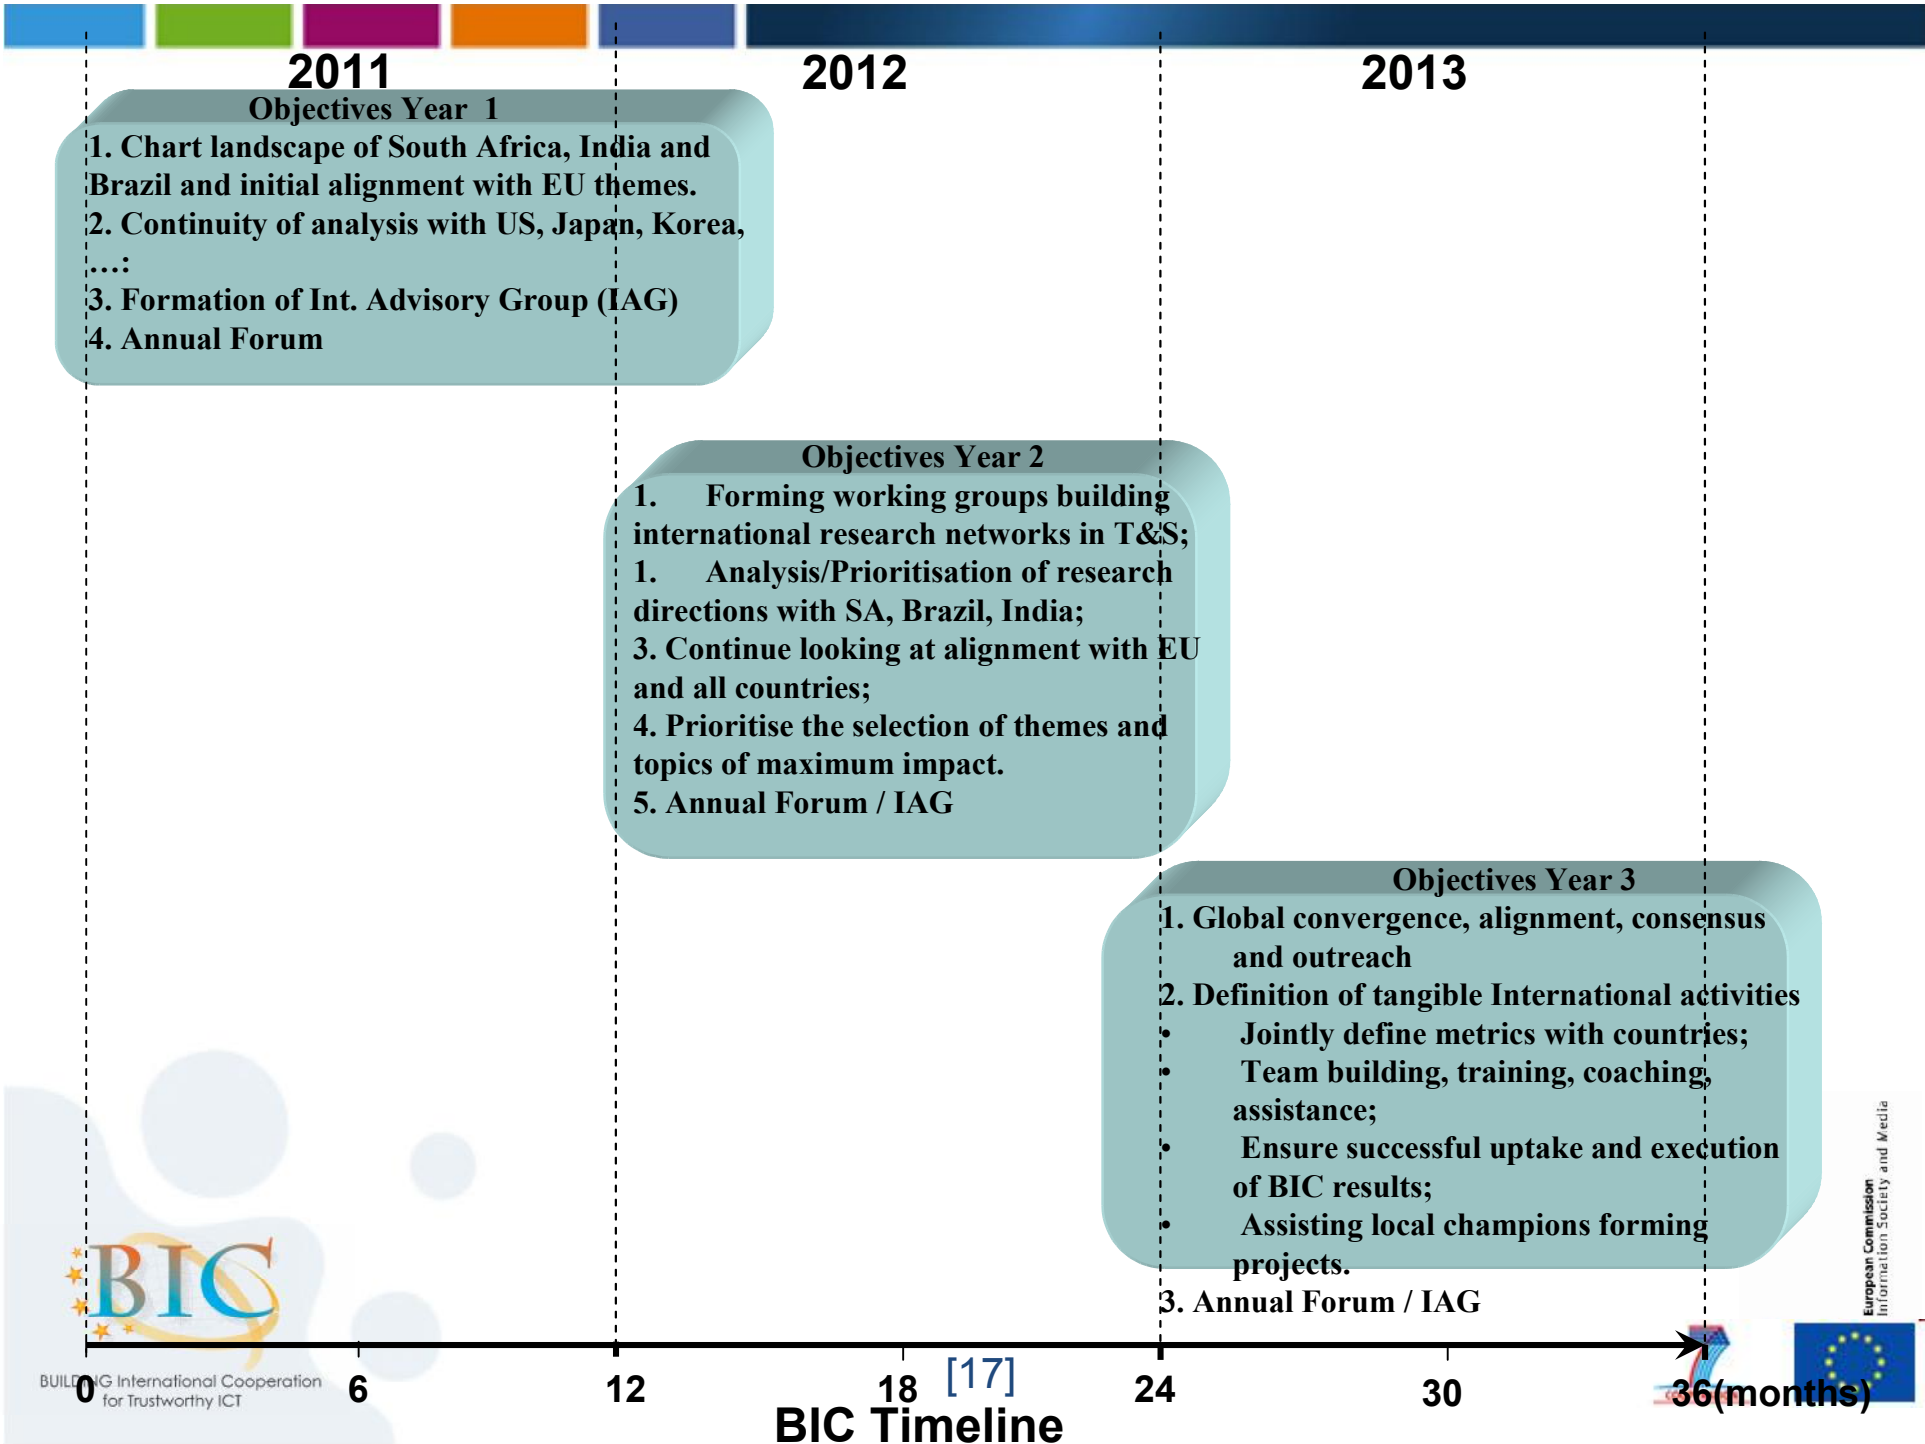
2011

2012

2013

Objectives Year 1
1. Chart landscape of South Africa, India and Brazil and initial alignment with EU themes.
2. Continuity of analysis with US, Japan, Korea, …:
3. Formation of Int. Advisory Group (IAG)
4. Annual Forum

Objectives Year 2
1. Forming working groups building international research networks in T&S;
1. Analysis/Prioritisation of research directions with SA, Brazil, India;
3. Continue looking at alignment with EU and all countries;
4. Prioritise the selection of themes and topics of maximum impact.
5. Annual Forum / IAG

Objectives Year 3
1. Global convergence, alignment, consensus and outreach
2. Definition of tangible International activities
• Jointly define metrics with countries;
• Team building, training, coaching, assistance;
• Ensure successful uptake and execution of BIC results;
• Assisting local champions forming projects.
3. Annual Forum / IAG

European Commission
Information Society and Media

BIC
BUILDING International Cooperation for Trustworthy ICT

0 6 12 18 [17] 24 30 36(months)

BIC Timeline